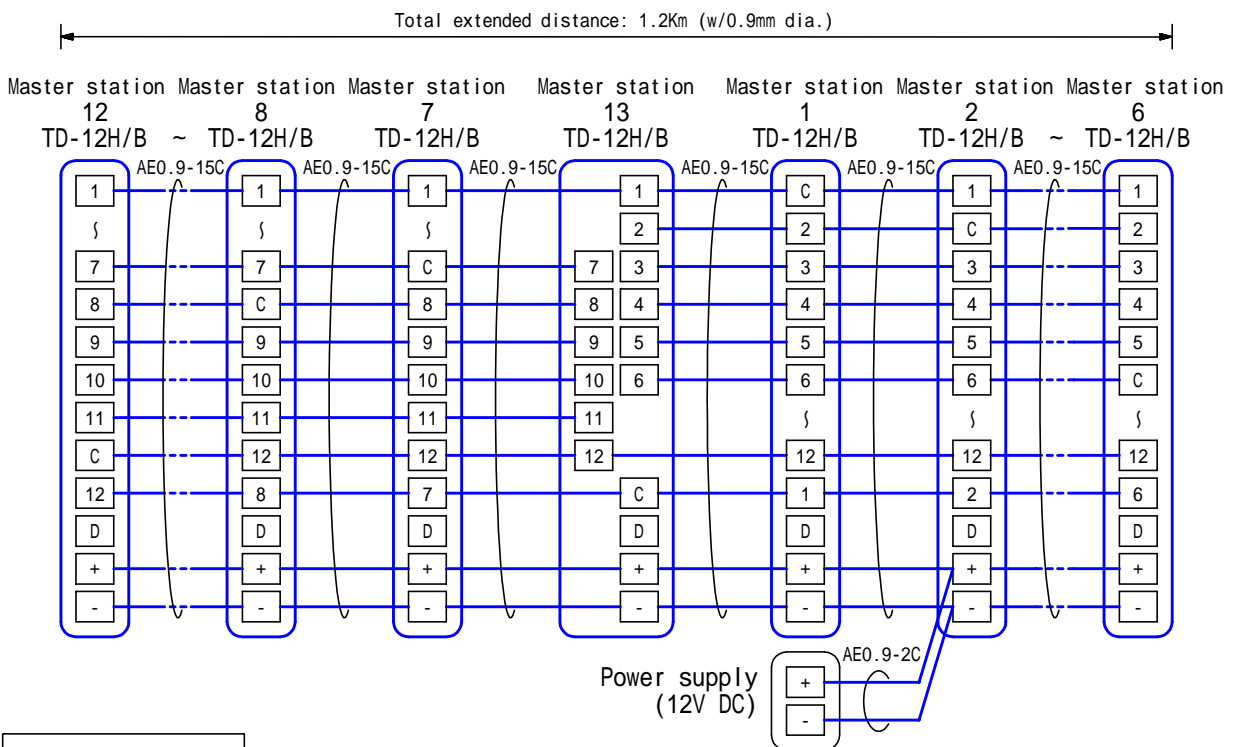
Total extended distance: 1.2Km (w/0.9mm dia.)

Master station 12 TD-12H/B ~ Master station 8 TD-12H/B

Master station 7 TD-12H/B

Master station 13 TD-12H/B

Master station 1 TD-12H/B

Master station 2 TD-12H/B ~ Master station 6 TD-12H/B

AE0.9-15C AE0.9-15C AE0.9-15C AE0.9-15C AE0.9-15C AE0.9-15C

1 ∫ 7 8 9 10 11 C 12 D + -

1 ∫ 7 C 9 10 11 12 8 D + -

1 ∫ C 8 9 10 11 12 7 D + -

7 8 9 10 11 12

1 2 3 4 5 6 C D + -

C 2 3 4 5 6 ∫ 12 1 D + -

1 C 3 4 5 6 ∫ 12 2 D + -

1 2 3 4 5 C ∫ 12 6 D + -

AE0.9-2C

Power supply (12V DC)

+ -